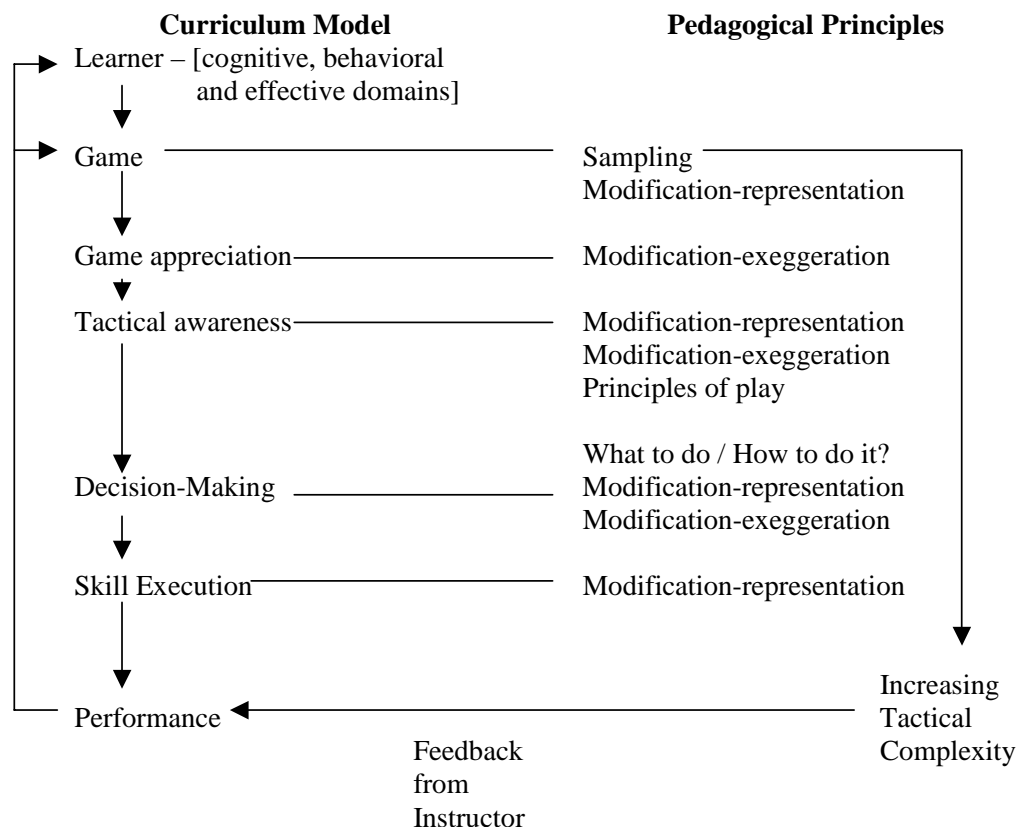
**Curriculum Model**

**Pedagogical Principles**

Learner – [cognitive, behavioral and effective domains]

Game

Sampling
Modification-representation

Game appreciation

Modification-exeggeration

Tactical awareness

Modification-representation
Modification-exeggeration
Principles of play

What to do / How to do it?

Decision-Making

Modification-representation
Modification-exeggeration

Skill Execution

Modification-representation

Increasing Tactical Complexity

Performance

Feedback from Instructor